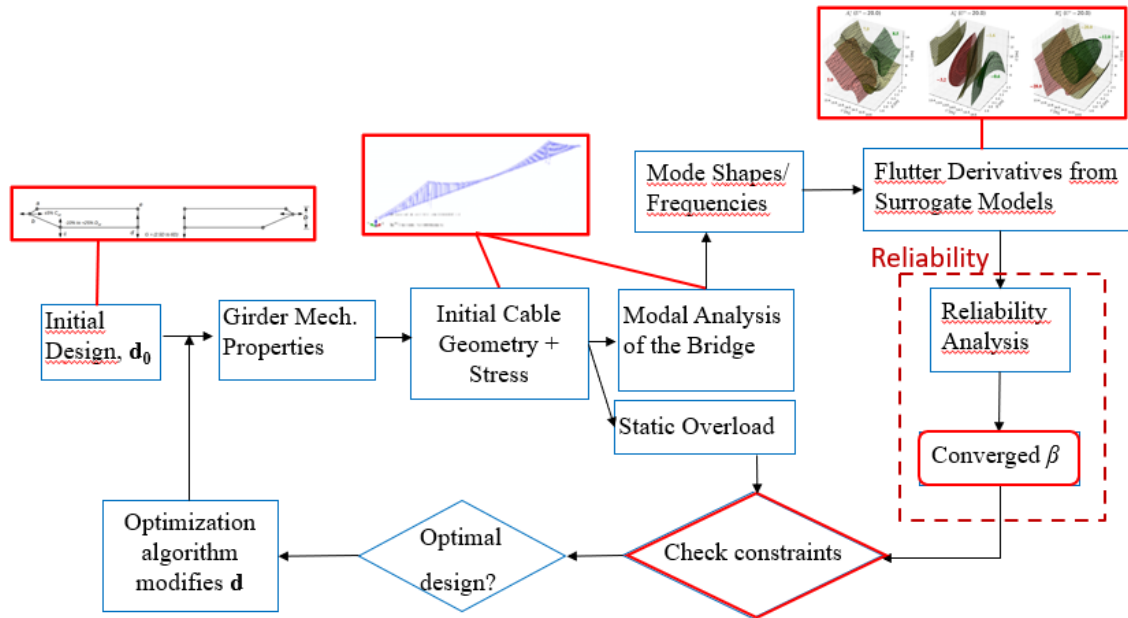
Initial Design, $\mathbf{d_0}$

Girder Mech. Properties

Initial Cable Geometry + Stress

Modal Analysis of the Bridge

Mode Shapes/ Frequencies

Flutter Derivatives from Surrogate Models

Reliability

Reliability Analysis

Converged $\beta$

Static Overload

Check constraints

Optimal design?

Optimization algorithm modifies $\mathbf{d}$